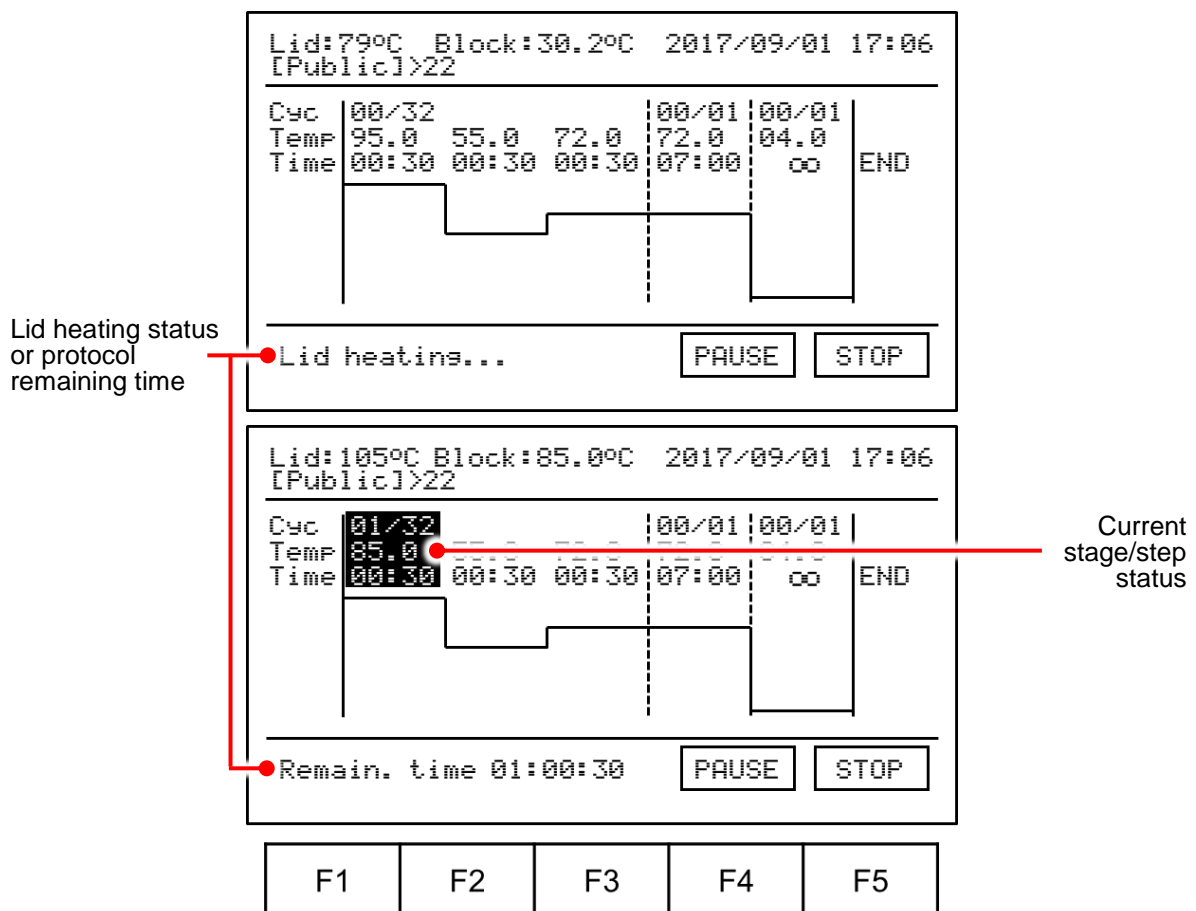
Lid:79ºC Block:30.2ºC 2017/09/01 17:06
[Public]>22

| Cyc | 00/32 | | | 00/01 | 00/01 | |
|---|---|---|---|---|---|---|
| Temp | 95.0 | 55.0 | 72.0 | 72.0 | 04.0 | |
| Time | 00:30 | 00:30 | 00:30 | 07:00 | ∞ | END |

Lid heating status or protocol remaining time

Lid heating...

PAUSE

STOP

Lid:105ºC Block:85.0ºC 2017/09/01 17:06
[Public]>22

| Cyc | 01/32 | | | 00/01 | 00/01 | |
|---|---|---|---|---|---|---|
| Temp | 85.0 | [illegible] | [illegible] | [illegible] | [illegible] | |
| Time | 00:30 | 00:30 | 00:30 | 07:00 | ∞ | END |

Current stage/step status

Remain. time 01:00:30

PAUSE

STOP

F1 F2 F3 F4 F5